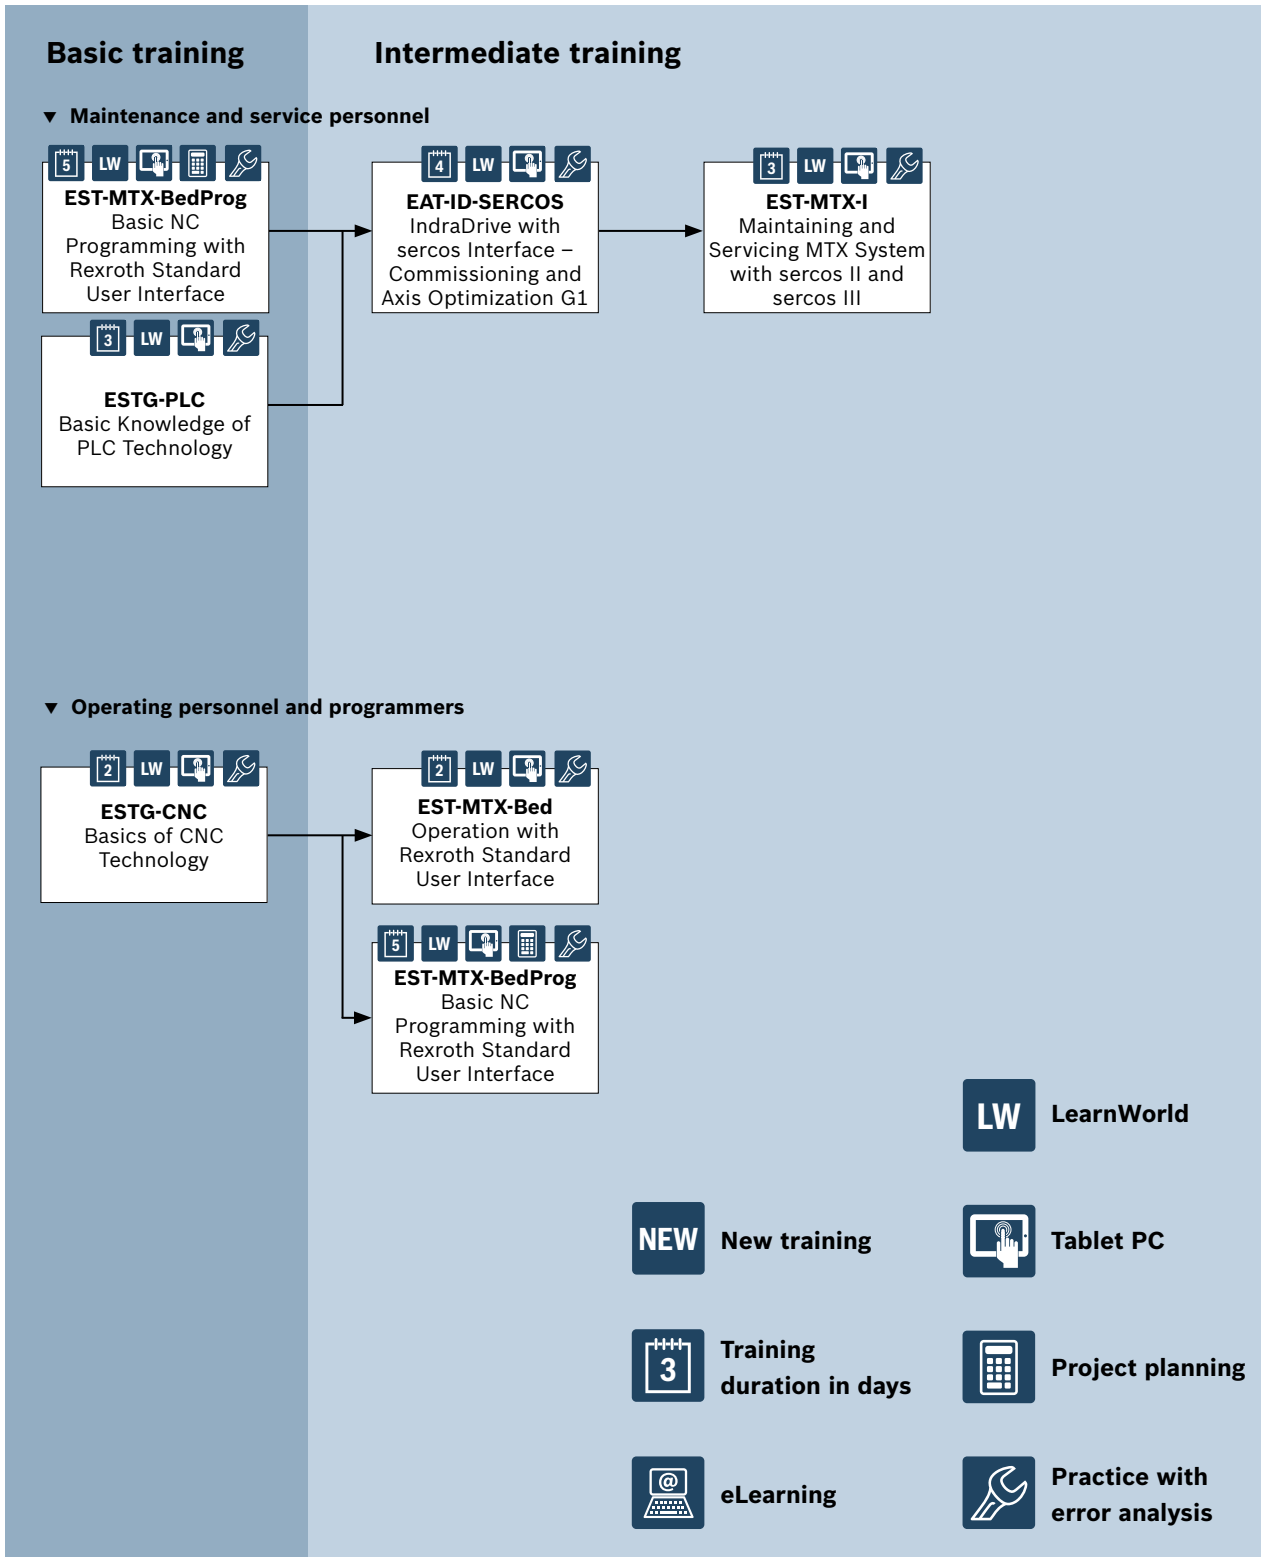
Basic training

Intermediate training

▼ Maintenance and service personnel

5 LW

EST-MTX-BedProg
Basic NC Programming with Rexroth Standard User Interface

3 LW

ESTG-PLC
Basic Knowledge of PLC Technology

4 LW

EAT-ID-SERCOS
IndraDrive with sercos Interface – Commissioning and Axis Optimization G1

3 LW

EST-MTX-I
Maintaining and Servicing MTX System with sercos II and sercos III

▼ Operating personnel and programmers

2 LW

ESTG-CNC
Basics of CNC Technology

2 LW

EST-MTX-Bed
Operation with Rexroth Standard User Interface

5 LW

EST-MTX-BedProg
Basic NC Programming with Rexroth Standard User Interface

LW LearnWorld

NEW New training

Tablet PC

3 Training duration in days

Project planning

eLearning

Practice with error analysis